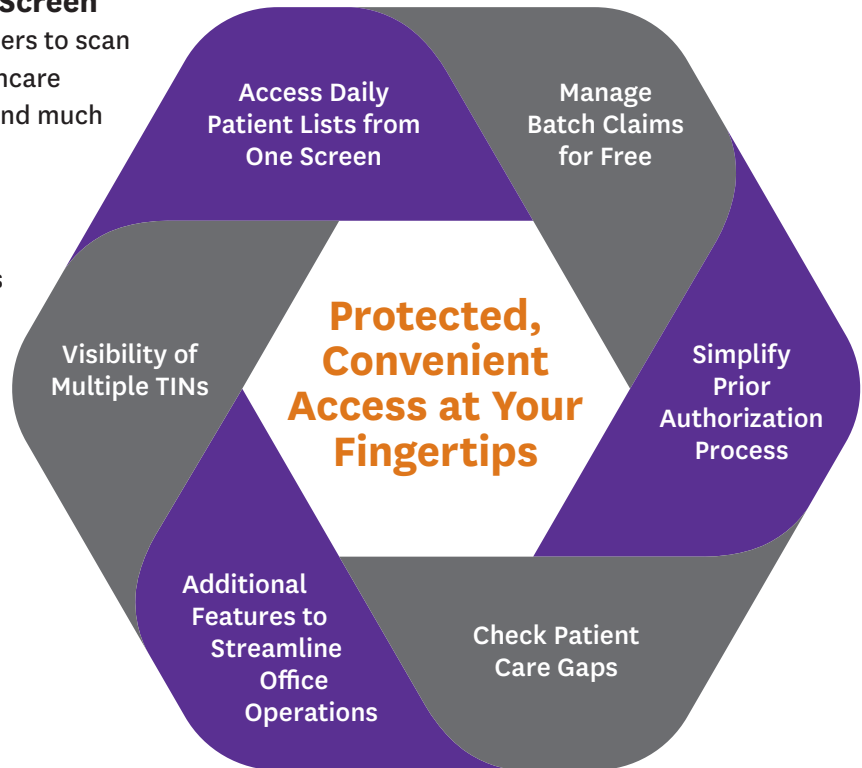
Screen
ers to scan
ncare
nd much

s

Access Daily Patient Lists from One Screen

Manage Batch Claims for Free

Simplify Prior Authorization Process

Check Patient Care Gaps

Additional Features to Streamline Office Operations

Visibility of Multiple TINs

Protected, Convenient Access at Your Fingertips